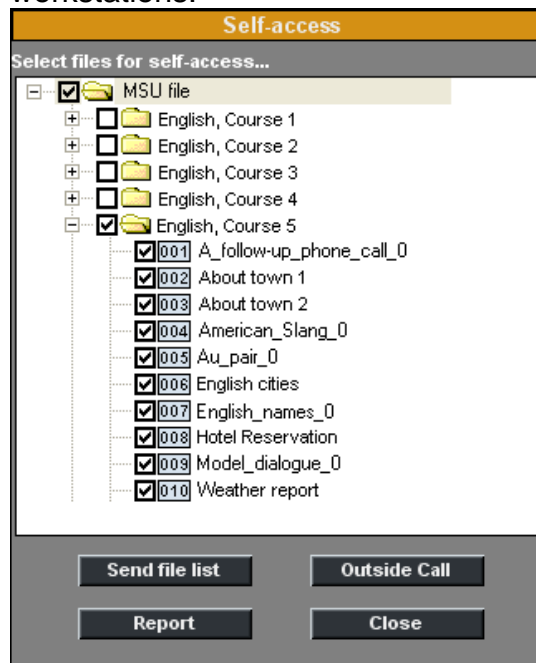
workstations.

Self-access

Select files for self-access...

MSU file
English, Course 1
English, Course 2
English, Course 3
English, Course 4
English, Course 5
001 A_follow-up_phone_call_0
002 About town 1
003 About town 2
004 American_Slang_0
005 Au_pair_0
006 English cities
007 English_names_0
008 Hotel Reservation
009 Model_dialogue_0
010 Weather report

Send file list
Outside Call
Report
Close